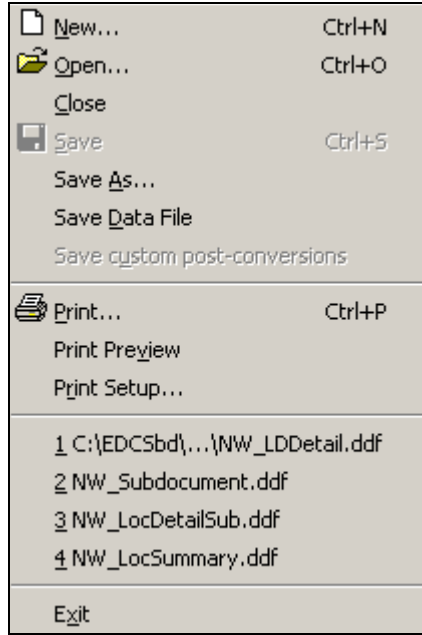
New... Ctrl+N
Open... Ctrl+O
Close
Save Ctrl+S
Save As...
Save Data File
Save custom post-conversions

Print... Ctrl+P
Print Preview
Print Setup...

1 C:\EDCSbd\...\NW_LDDetail.ddf
2 NW_Subdocument.ddf
3 NW_LocDetailSub.ddf
4 NW_LocSummary.ddf

Exit